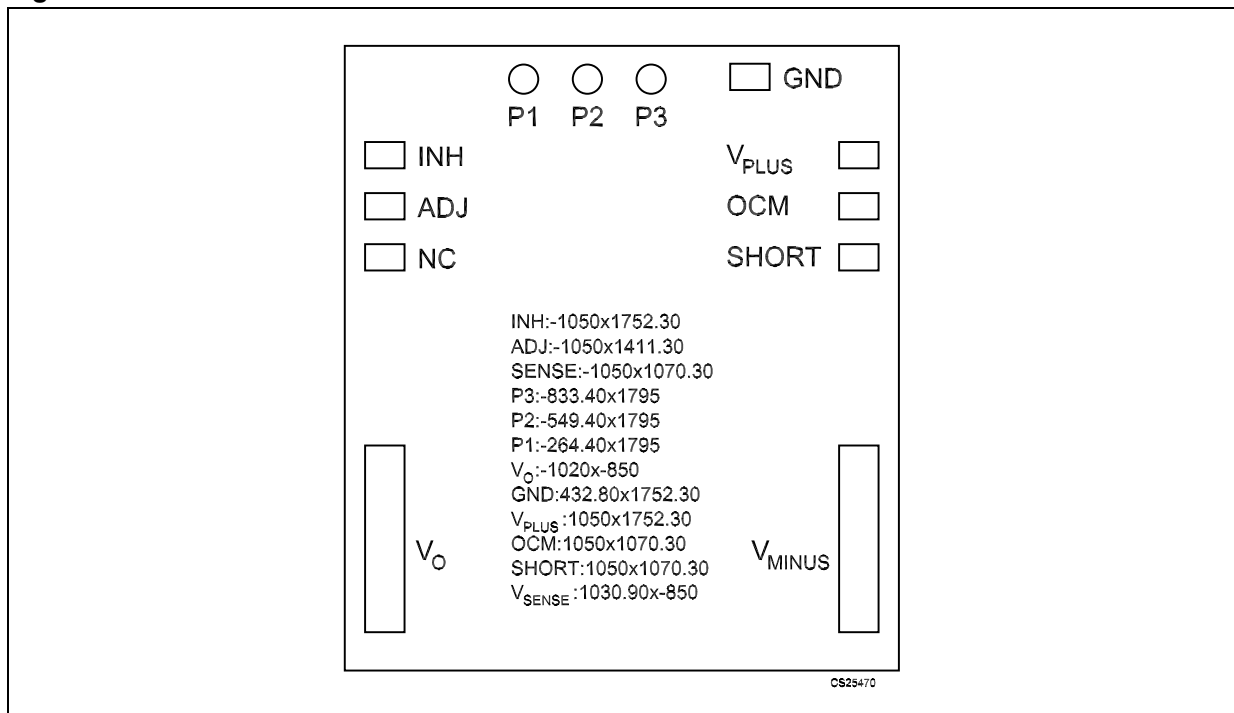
P1 P2 P3

GND

INH

ADJ

NC

$V_{PLUS}$

OCM

SHORT

INH:-1050x1752.30
ADJ:-1050x1411.30
SENSE:-1050x1070.30
P3:-833.40x1795
P2:-549.40x1795
P1:-264.40x1795
$V_O$:-1020x-850
GND:432.80x1752.30
$V_{PLUS}$:1050x1752.30
OCM:1050x1070.30
SHORT:1050x1070.30
$V_{SENSE}$:1030.90x-850

$V_O$

$V_{MINUS}$

CS25470